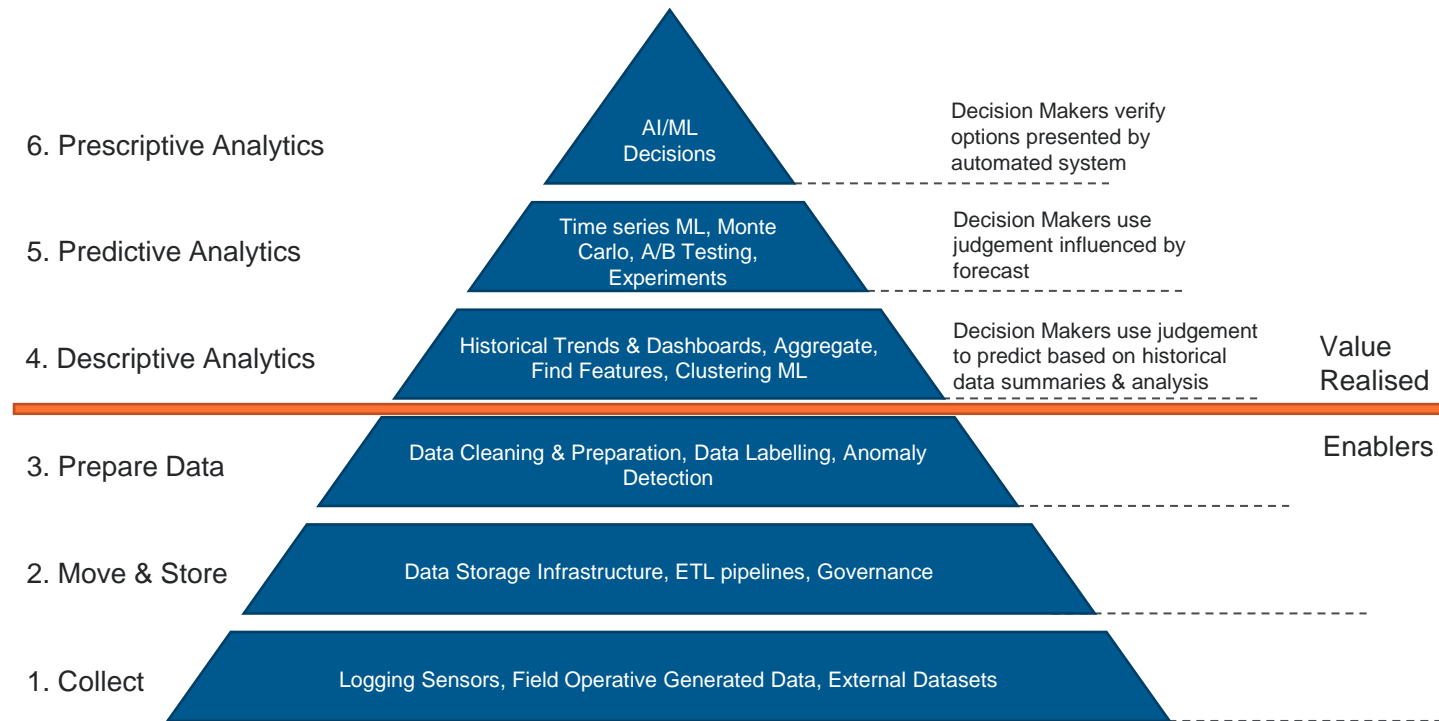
6. Prescriptive Analytics

AI/ML Decisions

Decision Makers verify options presented by automated system

5. Predictive Analytics

Time series ML, Monte Carlo, A/B Testing, Experiments

Decision Makers use judgement influenced by forecast

4. Descriptive Analytics

Historical Trends & Dashboards, Aggregate, Find Features, Clustering ML

Decision Makers use judgement to predict based on historical data summaries & analysis

Value Realised

Enablers

3. Prepare Data

Data Cleaning & Preparation, Data Labelling, Anomaly Detection

2. Move & Store

Data Storage Infrastructure, ETL pipelines, Governance

1. Collect

Logging Sensors, Field Operative Generated Data, External Datasets